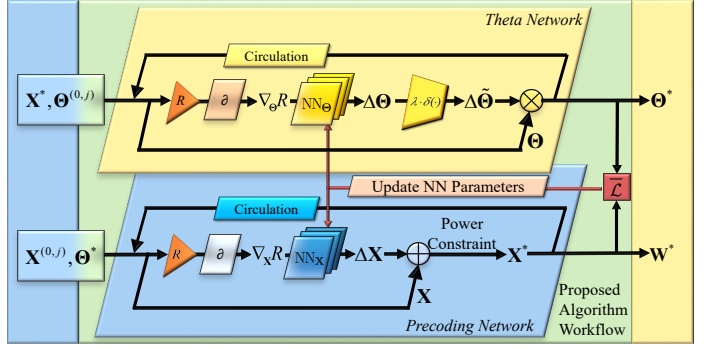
Theta Network

Circulation

$\mathbf{X}^*, \mathbf{\Theta}^{(0,j)}$

$R$

$\partial$

$\nabla_{\Theta} R$

$\text{NN}_{\Theta}$

$\Delta\mathbf{\Theta}$

$\lambda \cdot \delta(\cdot)$

$\Delta\tilde{\mathbf{\Theta}}$

$\mathbf{\Theta}$

$\mathbf{\Theta}^*$

Update NN Parameters

$\bar{\mathcal{L}}$

Circulation

$\mathbf{X}^{(0,j)}, \mathbf{\Theta}^*$

$R$

$\partial$

$\nabla_{X} R$

$\text{NN}_{X}$

$\Delta\mathbf{X}$

Power Constraint

$\mathbf{X}^*$

$\mathbf{W}^*$

$\mathbf{X}$

Precoding Network

Proposed Algorithm Workflow